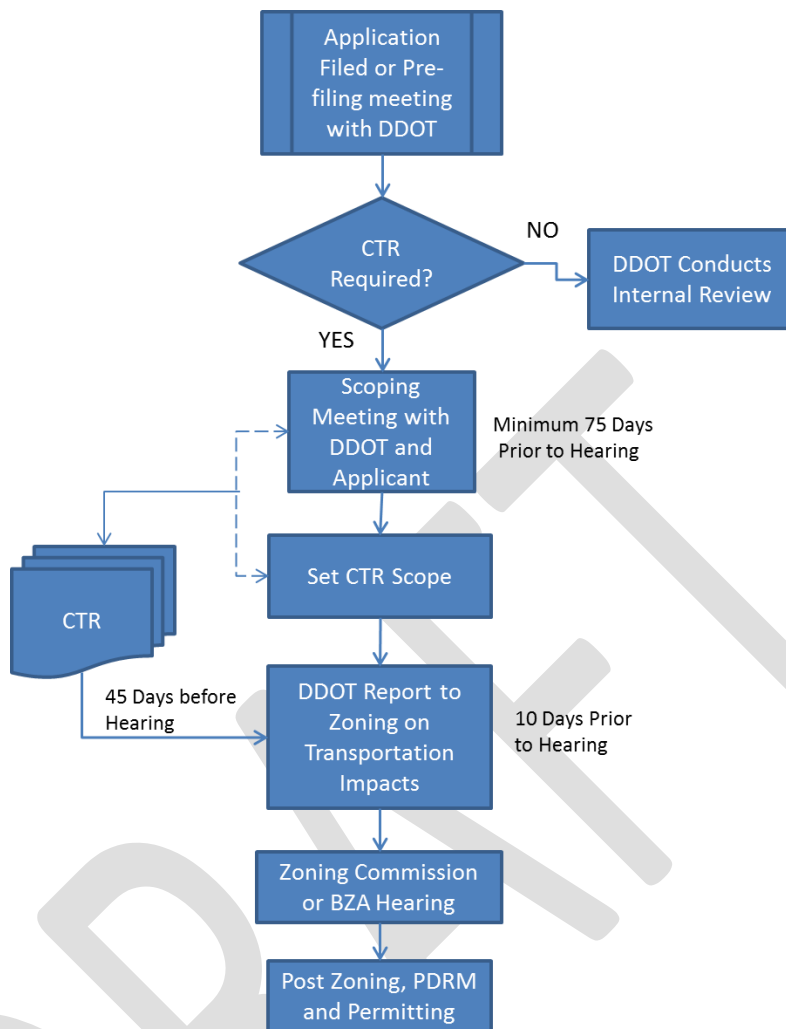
Application Filed or Pre-filing meeting with DDOT

CTR Required?

NO

DDOT Conducts Internal Review

YES

Scoping Meeting with DDOT and Applicant

Minimum 75 Days Prior to Hearing

Set CTR Scope

CTR

45 Days before Hearing

DDOT Report to Zoning on Transportation Impacts

10 Days Prior to Hearing

Zoning Commission or BZA Hearing

Post Zoning, PDRM and Permitting

DRAFT